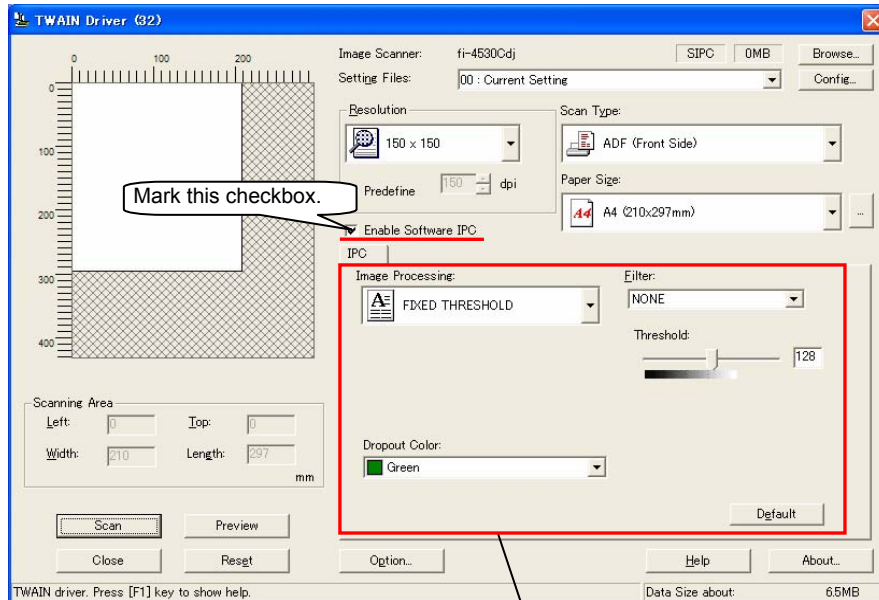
TWAIN Driver (32)

0 100 200

0

100

200

300

400

Image Scanner: fi-4530Cdj

SIPC 0MB Browse...

Setting Files: 00 : Current Setting

Config...

Resolution

150 x 150

Predefine 150 dpi

Scan Type:

ADF (Front Side)

Paper Size:

A4 (210x297mm)

...

Mark this checkbox.

Enable Software IPC

IPC

Image Processing:

FIXED THRESHOLD

Filter:

NONE

Threshold:

128

Dropout Color:

Green

Default

Scanning Area

Left: 0 Top: 0

Width: 210 Length: 297

mm

Scan Preview

Close Reset

Option...

Help About...

TWAIN driver. Press [F1] key to show help.

Data Size about: 6.5MB